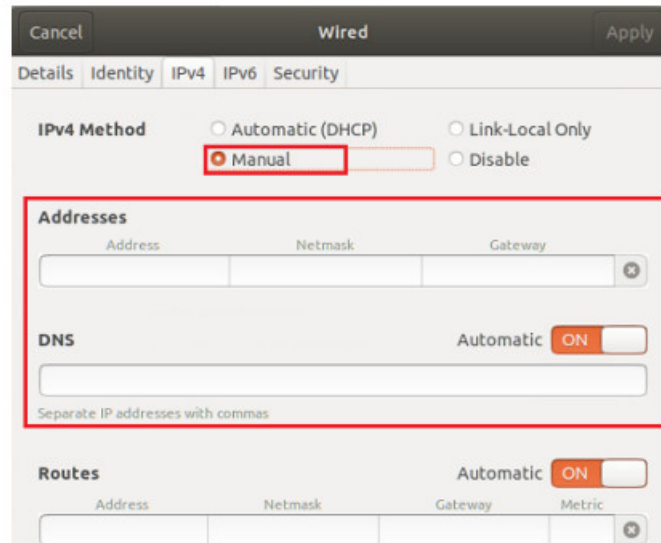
Cancel Wired Apply

Details Identity IPv4 IPv6 Security

IPv4 Method Automatic (DHCP) Link-Local Only
Manual Disable

Addresses
Address Netmask Gateway

DNS Automatic ON

Separate IP addresses with commas

Routes Automatic ON
Address Netmask Gateway Metric